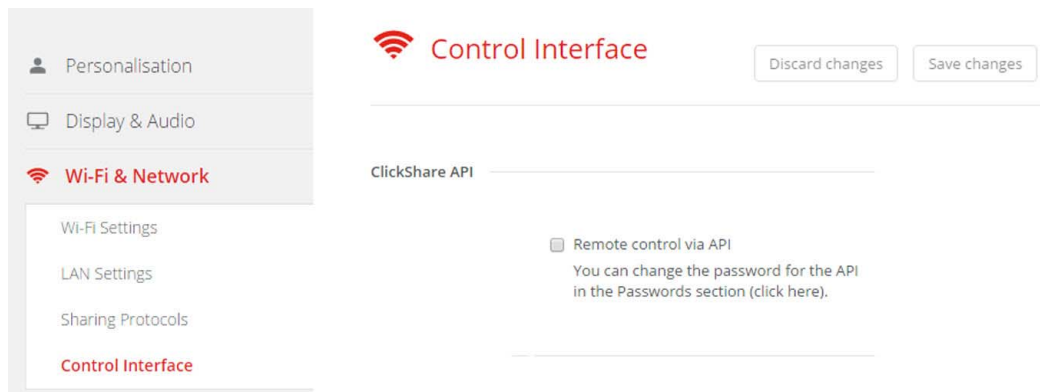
Personalisation

Display & Audio

Wi-Fi & Network

Wi-Fi Settings

LAN Settings

Sharing Protocols

Control Interface

Control Interface

Discard changes

Save changes

ClickShare API

Remote control via API

You can change the password for the API in the Passwords section (click here).